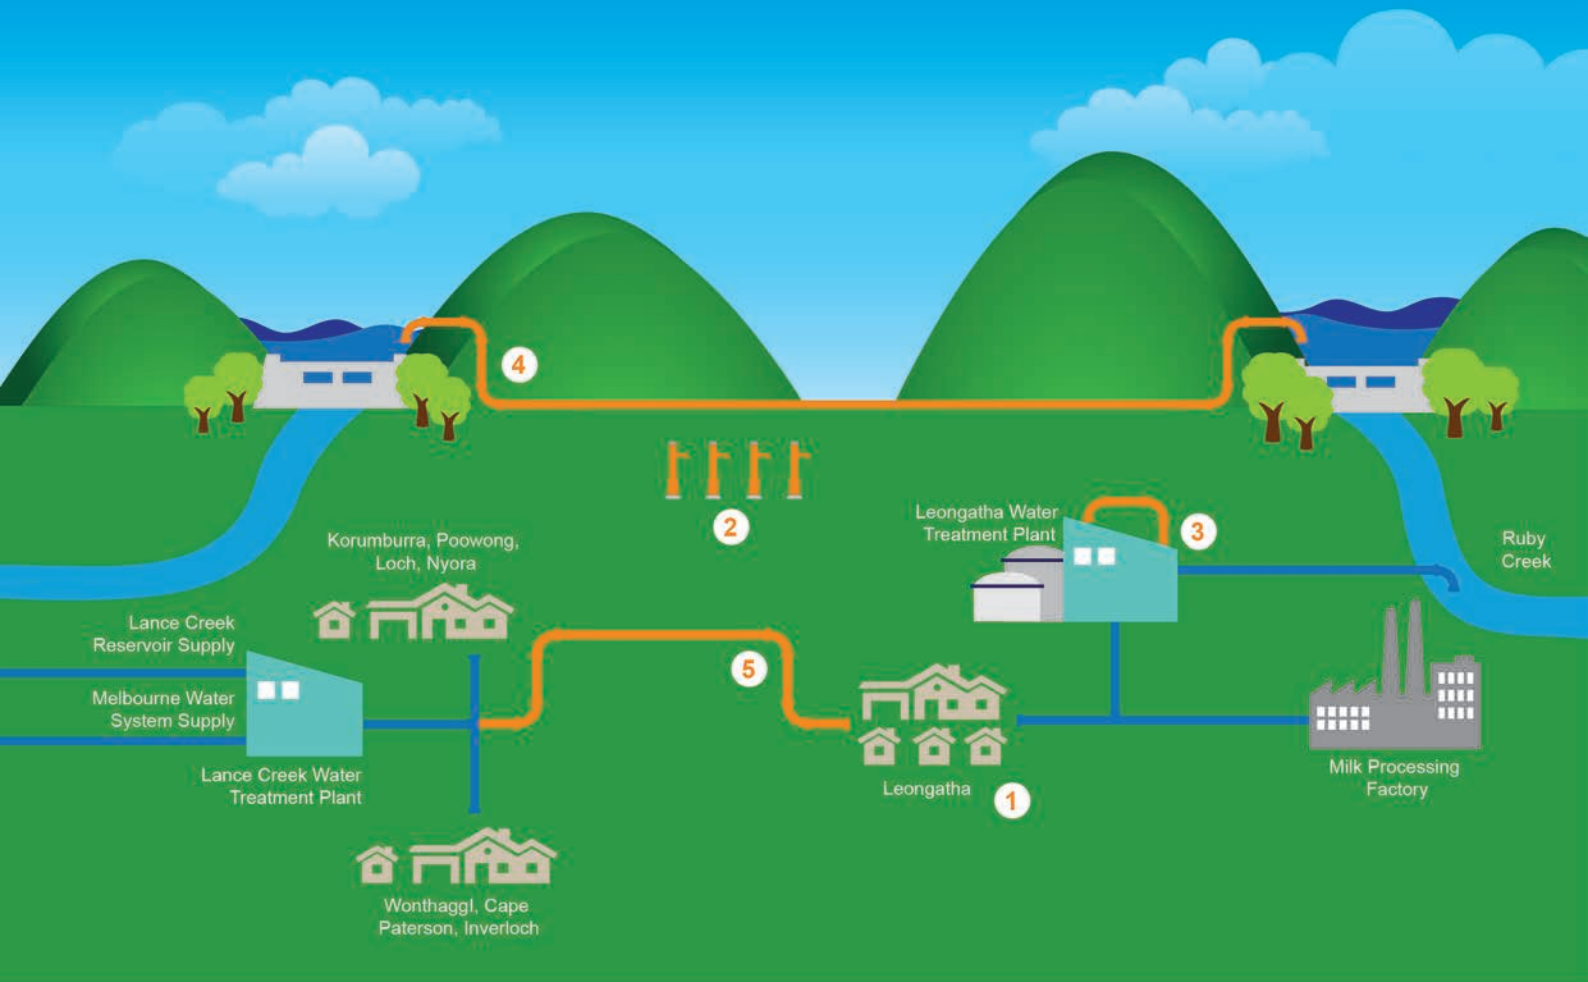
4

2

Leongatha Water Treatment Plant

3

Ruby Creek

Korumburra, Poowong, Loch, Nyora

Lance Creek Reservoir Supply

Melbourne Water System Supply

Lance Creek Water Treatment Plant

5

Leongatha

1

Milk Processing Factory

Wonthaggi, Cape Paterson, Inverloch